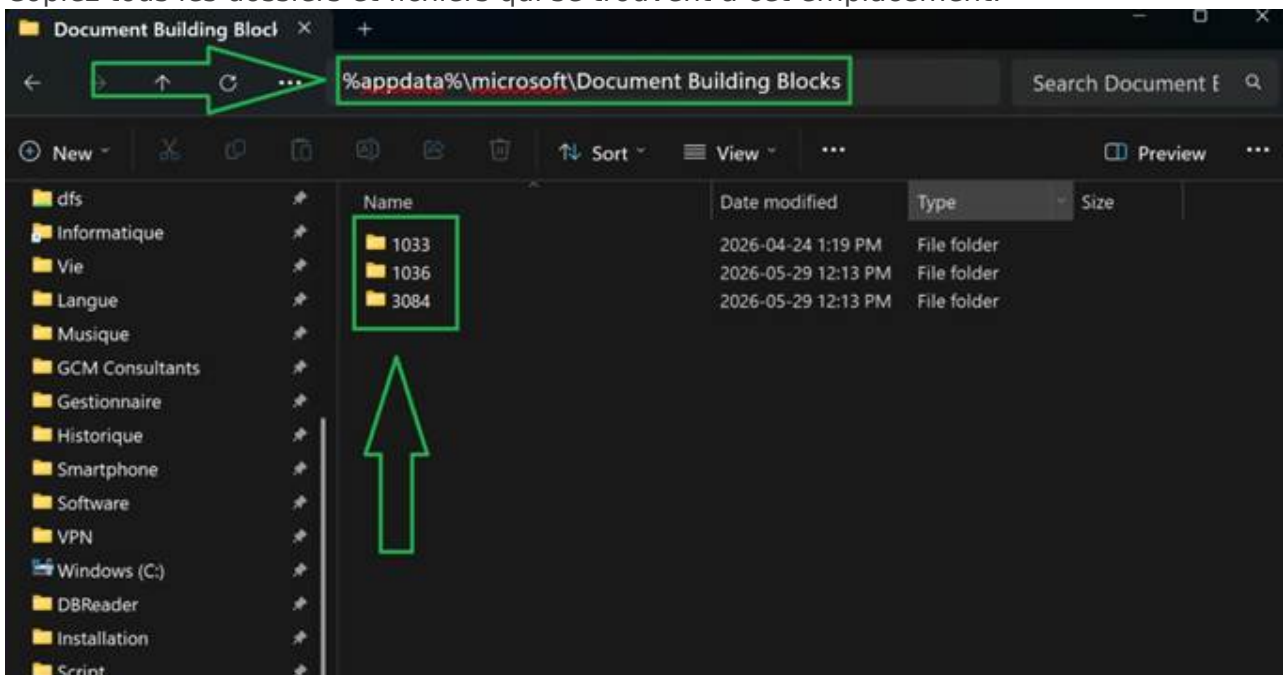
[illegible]

Document Building Block ×
+

%appdata%\microsoft\Document Building Blocks

Search Document E

New
Sort
View
...
Preview
...

dfs
Informatique
Vie
Langue
Musique
GCM Consultants
Gestionnaire
Historique
Smartphone
Software
VPN
Windows (C:)
DBReader
Installation
Script

| Name | Date modified | Type | Size |
|---|---|---|---|
| 1033 | 2026-04-24 1:19 PM | File folder | |
| 1036 | 2026-05-29 12:13 PM | File folder | |
| 3084 | 2026-05-29 12:13 PM | File folder | |